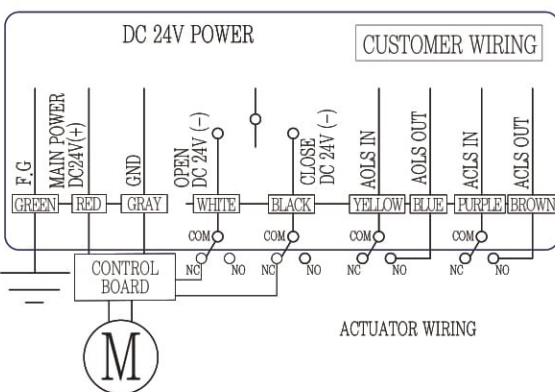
DC 24V POWER

CUSTOMER WIRING

F.G

MAIN POWER DC24V(+)

GND

OPEN DC 24V (-)

CLOSE DC 24V (-)

AOLS IN

AOLS OUT

ACLS IN

ACLS OUT

GREEN

RED

GRAY

WHITE

BLACK

YELLOW

BLUE

PURPLE

BROWN

COM

NC

NO

COM

NC

NO

COM

NC

NO

COM

NC

NO

CONTROL BOARD

M

ACTUATOR WIRING